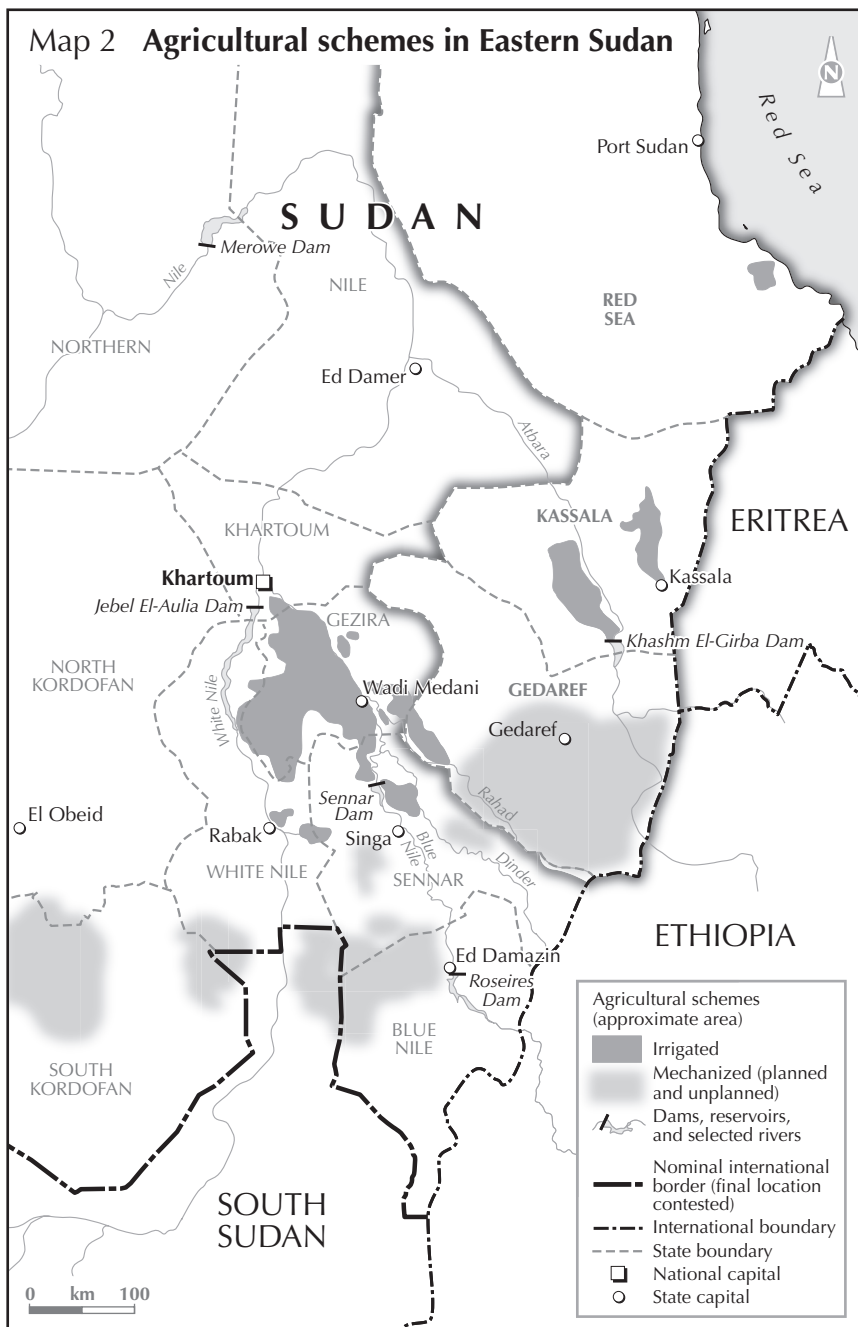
Map 2 **Agricultural schemes in Eastern Sudan**

N

Red Sea

Port Sudan

SUDAN

Merowe Dam

Nile

NILE

RED SEA

NORTHERN

Ed Damer

Atbara

KASSALA

ERITREA

KHARTOUM

Khartoum

Kassala

Jebel El-Aulia Dam

GEZIRA

Khashm El-Girba Dam

NORTH KORDOFAN

Wadi Medani

GEDAREF

White Nile

Gedaref

Rahad

Sennar Dam

El Obeid

Rabak

Singa

Blue Nile

Dinder

WHITE NILE

SENNAR

ETHIOPIA

Ed Damazin

Roseires Dam

BLUE NILE

SOUTH KORDOFAN

SOUTH SUDAN

Agricultural schemes (approximate area)
Irrigated
Mechanized (planned and unplanned)
Dams, reservoirs, and selected rivers
Nominal international border (final location contested)
International boundary
State boundary
National capital
State capital

0 km 100